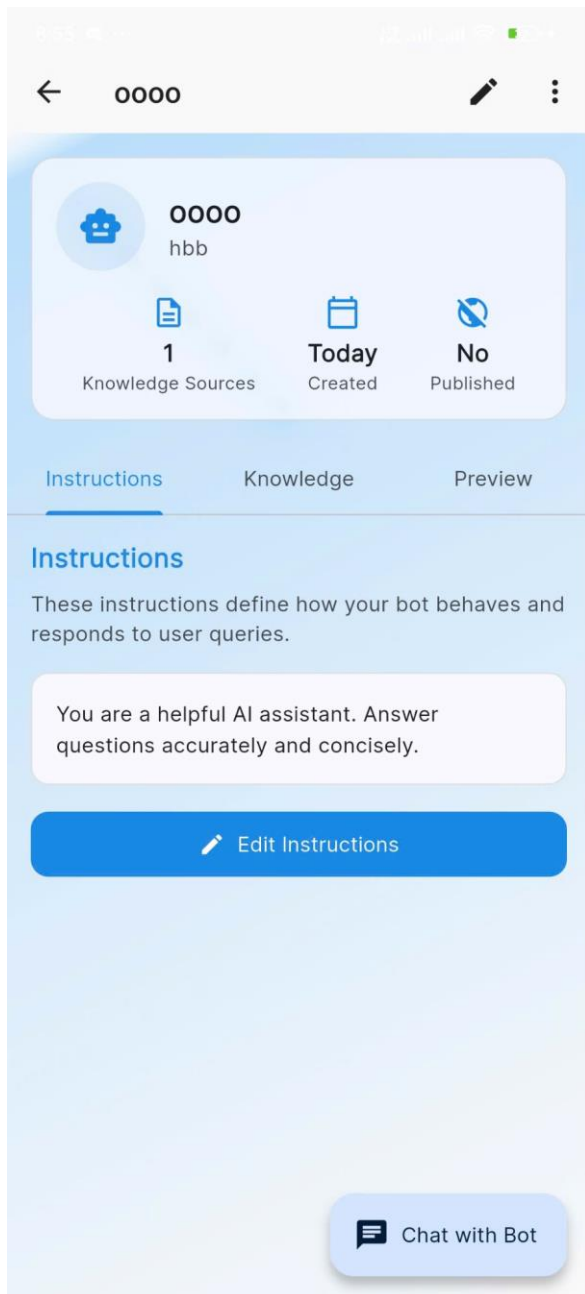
oooo

oooo
hbb

1
Knowledge Sources

Today
Created

No
Published

Instructions

Knowledge

Preview

Instructions

These instructions define how your bot behaves and responds to user queries.

You are a helpful AI assistant. Answer questions accurately and concisely.

Edit Instructions

Chat with Bot